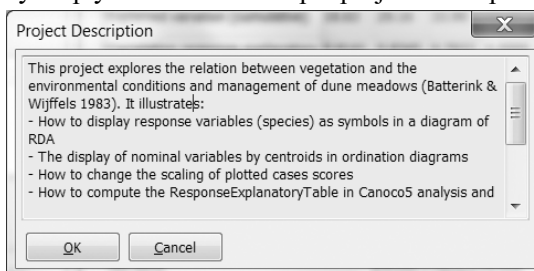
Project Description

This project explores the relation between vegetation and the environmental conditions and management of dune meadows (Batterink & Wijffels 1983). It illustrates:
- How to display response variables (species) as symbols in a diagram of RDA
- The display of nominal variables by centroids in ordination diagrams
- How to change the scaling of plotted cases scores
- How to compute the ResponseExplanatoryTable in Canoco5 analysis and

OK
Cancel